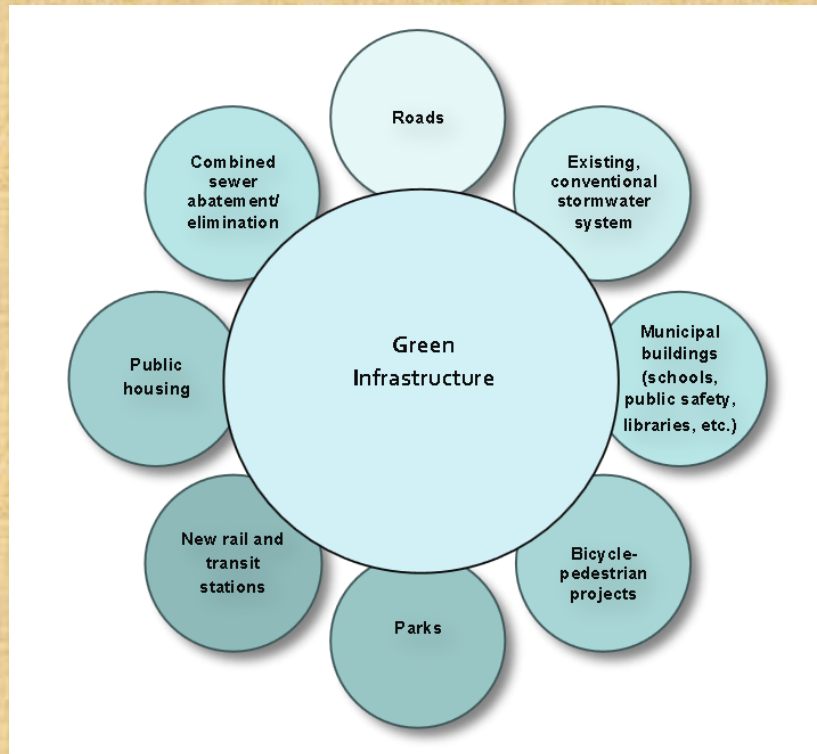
Roads

Existing, conventional stormwater system

Municipal buildings (schools, public safety, libraries, etc.)

Bicycle-pedestrian projects

Parks

New rail and transit stations

Public housing

Combined sewer abatement/ elimination

Green Infrastructure